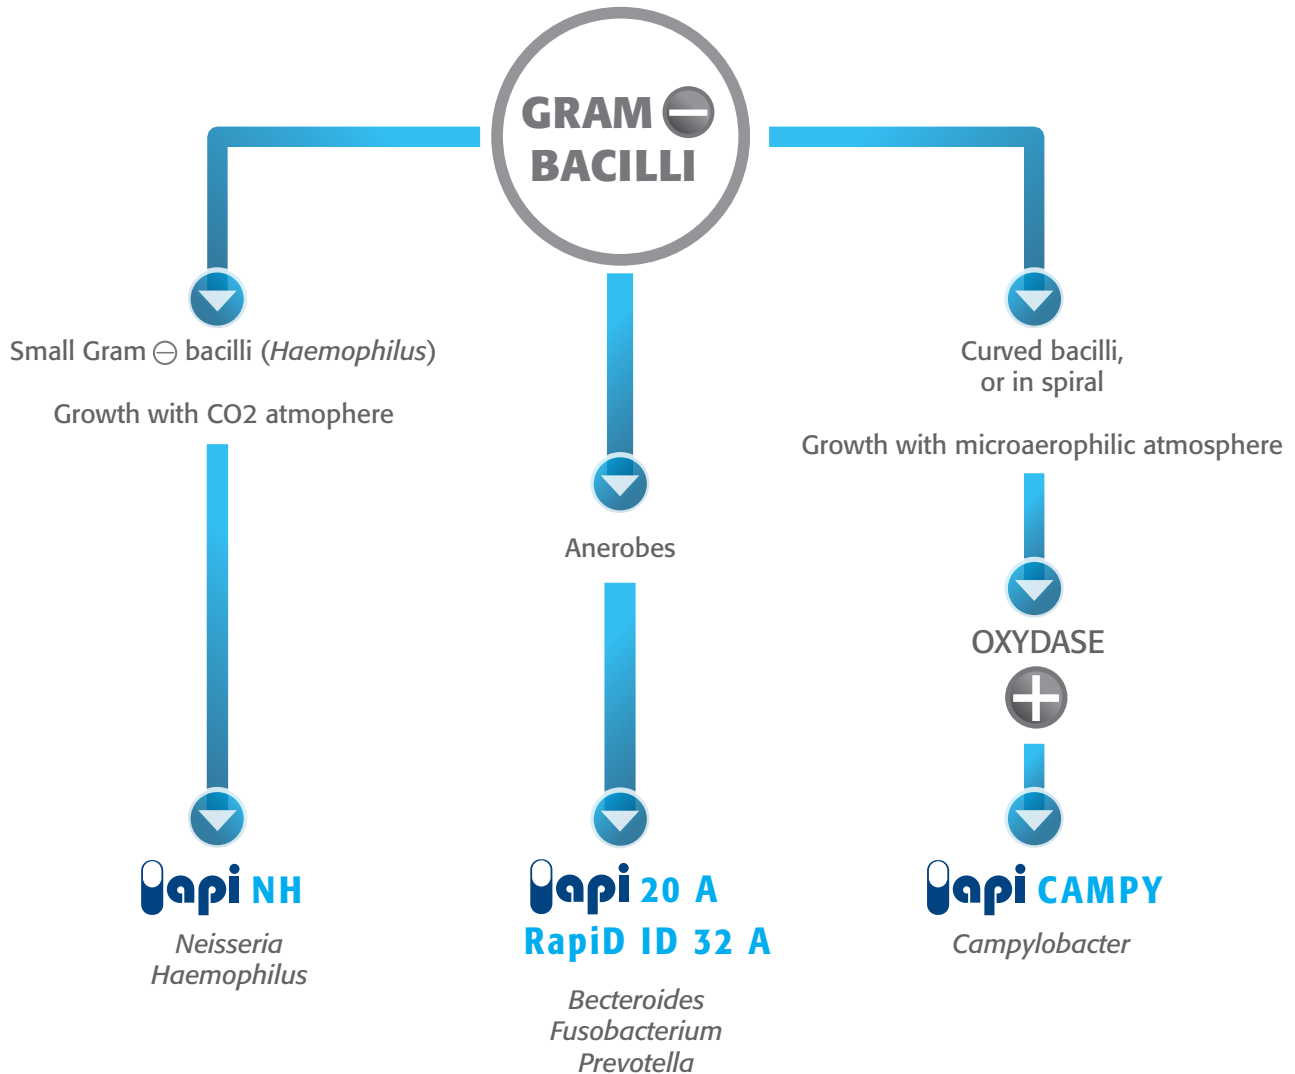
GRAM ⊖
BACILLI

Small Gram ⊖ bacilli (*Haemophilus*)

Growth with CO2 atmophere

api NH

*Neisseria*
*Haemophilus*

Anerobes

api 20 A
RapiD ID 32 A

*Becteroides*
*Fusobacterium*
*Prevotella*

Curved bacilli, or in spiral

Growth with microaerophilic atmosphere

OXYDASE
⊕

api CAMPY

*Campylobacter*